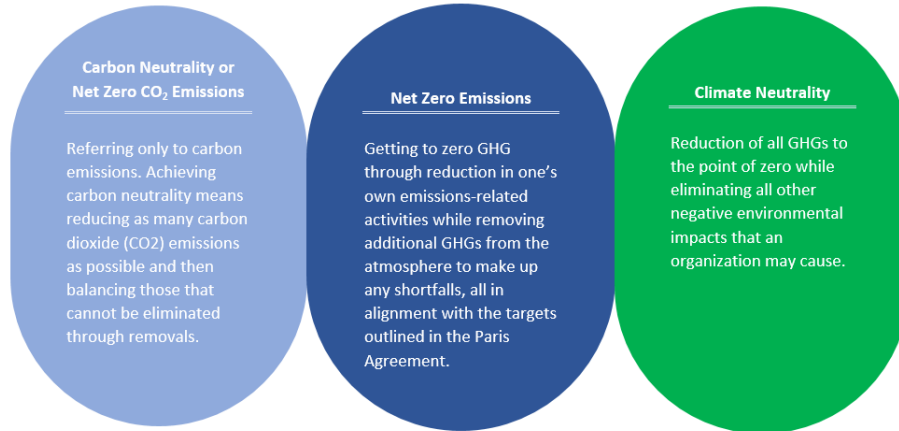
Carbon Neutrality or Net Zero $CO_2$ Emissions

Referring only to carbon emissions. Achieving carbon neutrality means reducing as many carbon dioxide (CO2) emissions as possible and then balancing those that cannot be eliminated through removals.

Net Zero Emissions

Getting to zero GHG through reduction in one's own emissions-related activities while removing additional GHGs from the atmosphere to make up any shortfalls, all in alignment with the targets outlined in the Paris Agreement.

Climate Neutrality

Reduction of all GHGs to the point of zero while eliminating all other negative environmental impacts that an organization may cause.